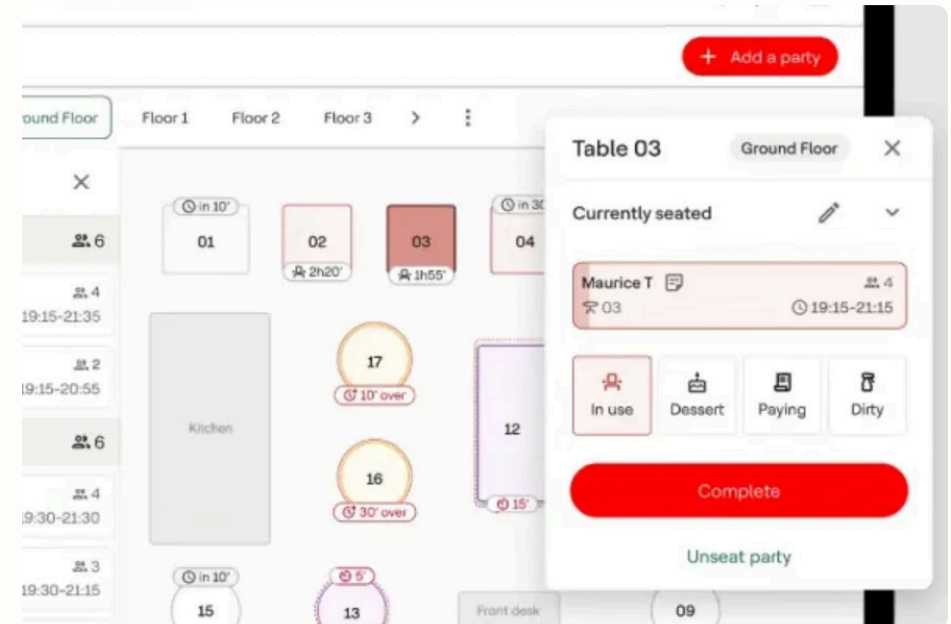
+ Add a party

ound Floor
Floor 1
Floor 2
Floor 3
>

×

6
4
19:15-21:35
2
19:15-20:55
6
4
19:30-21:30
3
19:30-21:15

in 10'
01
02
2h20'
03
1h55'
in 30
04
17
10' over
Kitchen
12
16
30' over
15'
in 10'
15
5'
13
Front desk
09

Table 03
Ground Floor
×
Currently seated
Maurice T
4
03
19:15-21:15
In use
Dessert
Paying
Dirty
Complete
Unseat party